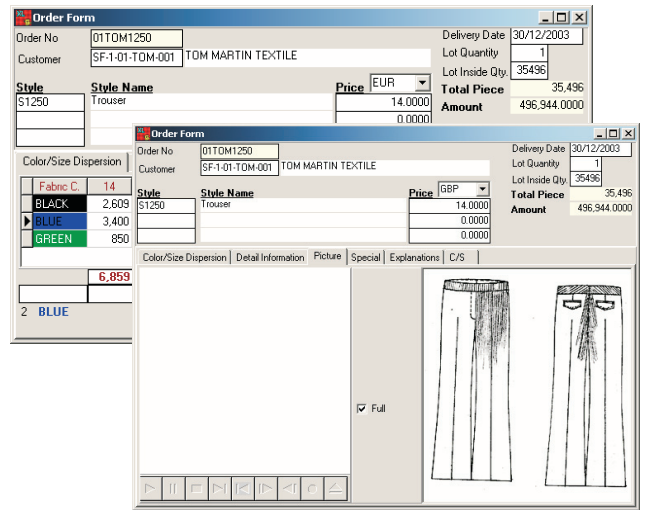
Order Form

Order No 01TOM1250
Customer SF-1-01-TOM-001 TOM MARTIN TEXTILE

Delivery Date 30/12/2003
Lot Quantity 1
Lot Inside Qty. 35496
Total Piece 35,496
Amount 496,944.0000

Style
S1250

Style Name
Trouser

Price EUR
14.0000
0.0000

Color/Size Dispersion

| Fabric C. | 14 |
|---|---|
| BLACK | 2,609 |
| BLUE | 3,400 |
| GREEN | 850 |

6,859

2 BLUE

Order Form

Order No 01TOM1250
Customer SF-1-01-TOM-001 TOM MARTIN TEXTILE

Delivery Date 30/12/2003
Lot Quantity 1
Lot Inside Qty. 35496
Total Piece 35,496
Amount 496,944.0000

Style
S1250

Style Name
Trouser

Price GBP
14.0000
0.0000
0.0000

Color/Size Dispersion | Detail Information | Picture | Special | Explanations | C/S

Full